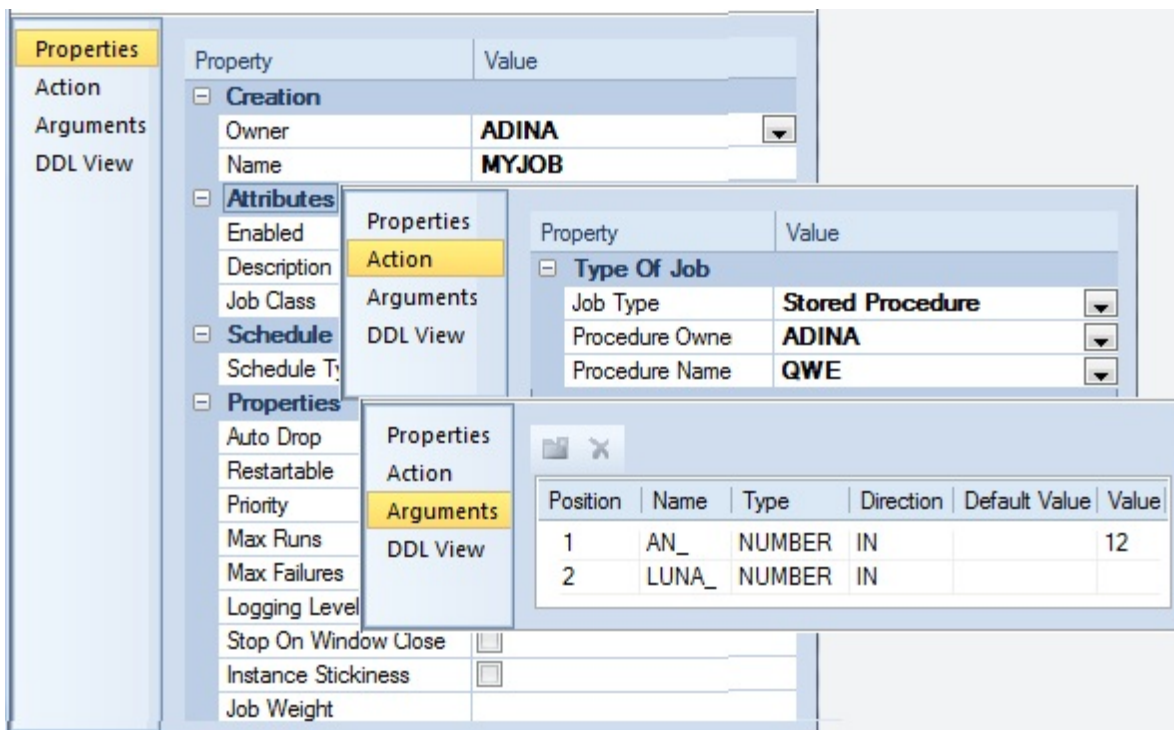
Properties
Action
Arguments
DDL View

| Property | Value |
|---|---|
| ⊟ Creation | |
| Owner | ADINA |
| Name | MYJOB |
| ⊟ Attributes | |
| Enabled | |
| Description | |
| Job Class | |
| ⊟ Schedule | |
| Schedule Ty | |
| ⊟ Properties | |
| Auto Drop | |
| Restartable | |
| Priority | |
| Max Runs | |
| Max Failures | |
| Logging Level | |
| Stop On Window Close | |
| Instance Stickiness | |
| Job Weight | |

Properties
Action
Arguments
DDL View

| Property | Value |
|---|---|
| ⊟ Type Of Job | |
| Job Type | Stored Procedure |
| Procedure Owne | ADINA |
| Procedure Name | QWE |

Properties
Action
Arguments
DDL View

| Position | Name | Type | Direction | Default Value | Value |
|---|---|---|---|---|---|
| 1 | AN_ | NUMBER | IN | | 12 |
| 2 | LUNA_ | NUMBER | IN | | |